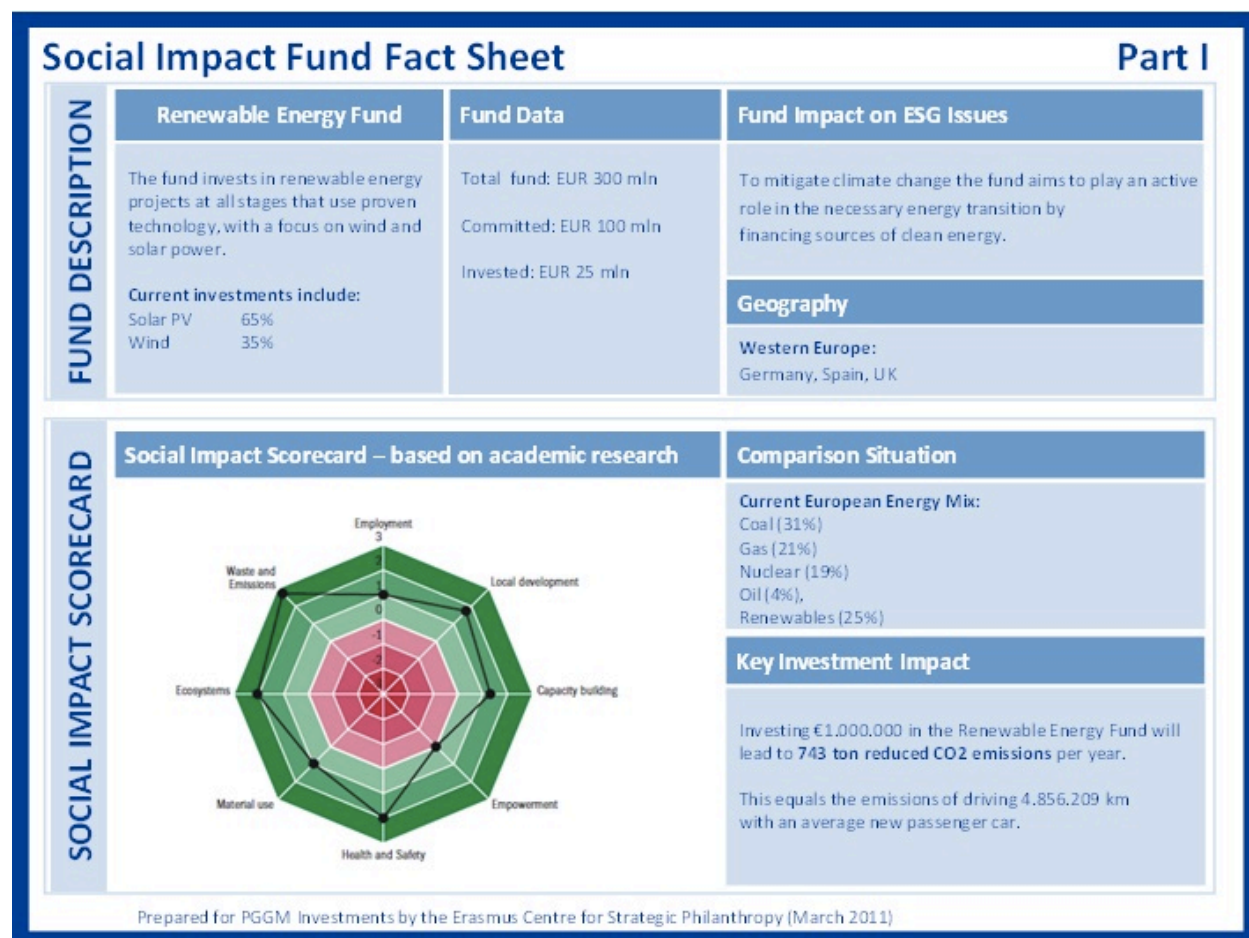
Social Impact Fund Fact Sheet

Part I

FUND DESCRIPTION

Renewable Energy Fund

The fund invests in renewable energy projects at all stages that use proven technology, with a focus on wind and solar power.

Current investments include:
Solar PV 65%
Wind 35%

Fund Data

Total fund: EUR 300 mln

Committed: EUR 100 mln

Invested: EUR 25 mln

Fund Impact on ESG Issues

To mitigate climate change the fund aims to play an active role in the necessary energy transition by financing sources of clean energy.

Geography

Western Europe:
Germany, Spain, UK

SOCIAL IMPACT SCORECARD

Social Impact Scorecard – based on academic research

Employment
3
2
1
0
-1
-2
Local development
Capacity building
Empowerment
Health and Safety
Material use
Ecosystems
Waste and Emissions

Comparison Situation

Current European Energy Mix:
Coal (31%)
Gas (21%)
Nuclear (19%)
Oil (4%),
Renewables (25%)

Key Investment Impact

Investing €1.000.000 in the Renewable Energy Fund will lead to 743 ton reduced CO2 emissions per year.

This equals the emissions of driving 4.856.209 km with an average new passenger car.

Prepared for PGGM Investments by the Erasmus Centre for Strategic Philanthropy (March 2011)